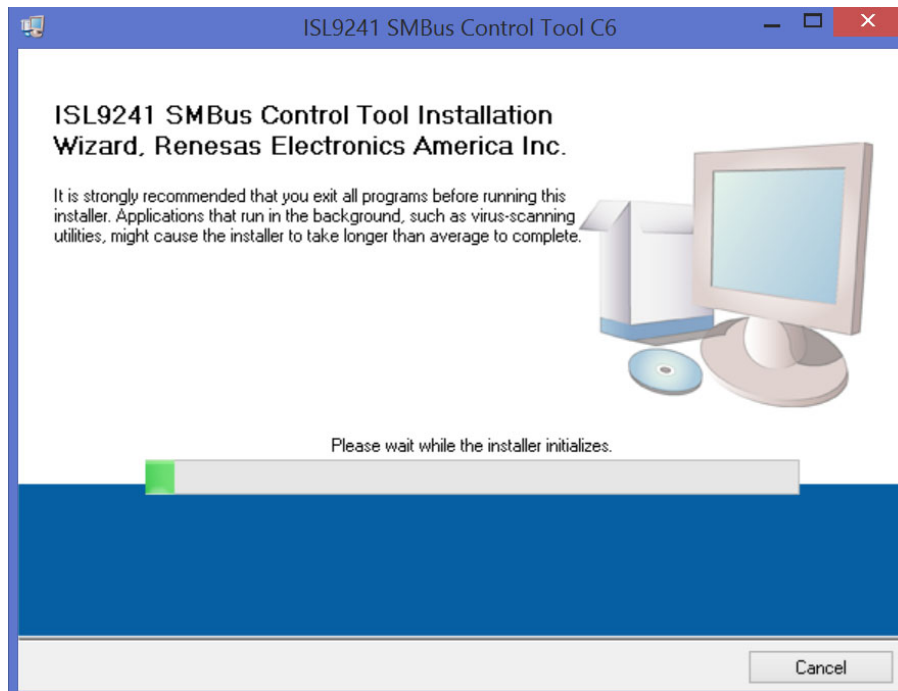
ISL9241 SMBus Control Tool C6

ISL9241 SMBus Control Tool Installation Wizard, Renesas Electronics America Inc.

It is strongly recommended that you exit all programs before running this installer. Applications that run in the background, such as virus-scanning utilities, might cause the installer to take longer than average to complete.

Please wait while the installer initializes.

Cancel